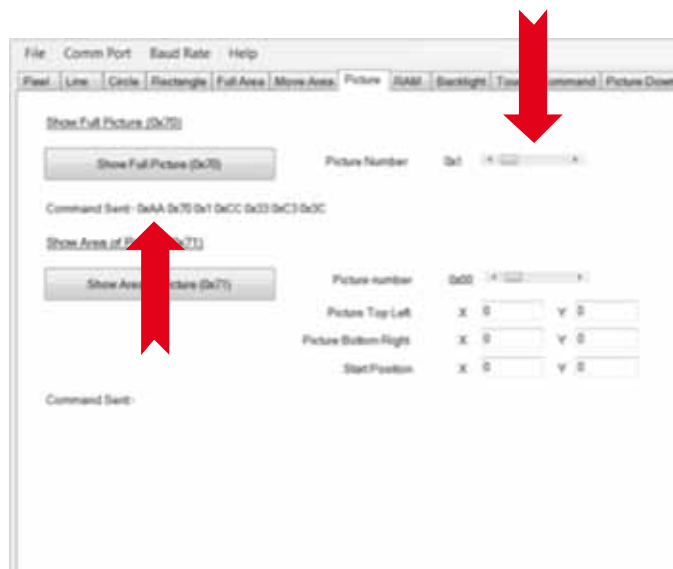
File Comm Port Baud Rate Help

Pixel Line Circle Rectangle Full Area Move Area Picture RAM Backlight Tou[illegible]ommand Picture Dow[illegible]

Show Full Picture (0x70)

Show Full Picture (0x70)

Picture Number 0x1

Command Sent:- 0xAA 0x70 0x1 0xCC 0x33 0xC3 0x3C

Show Area of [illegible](0x71)

Show Area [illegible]icture (0x71)

Picture number 0x00

Picture Top Left X 0 Y 0

Picture Bottom Right X 0 Y 0

Start Position X 0 Y 0

Command Sent:-